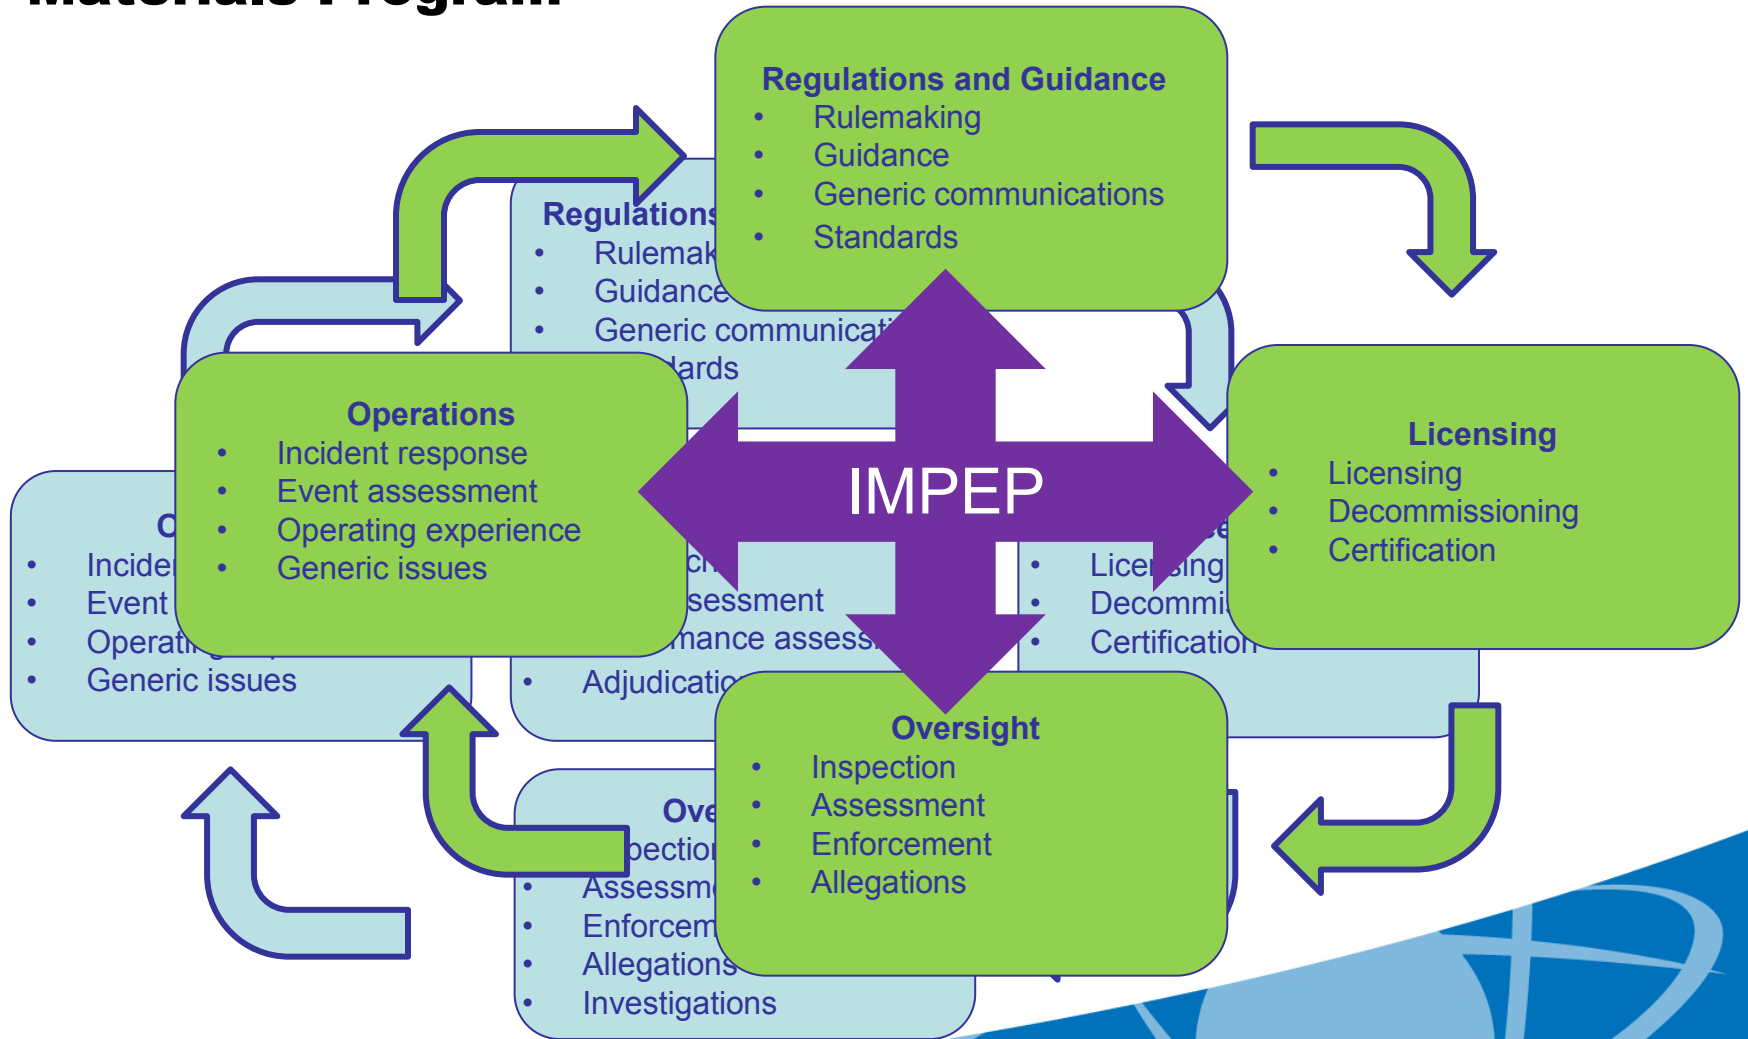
Materials Program

Regulations and Guidance
- Rulemaking
- Guidance
- Generic communications
- Standards

Regulations
- Rulemak
- Guidance
- Generic communicati
- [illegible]ards

Operations
- Incident response
- Event assessment
- Operating experience
- Generic issues

O
- Incide
- Event
- Operati
- Generic issues

IMPEP

Licensing
- Licensing
- Decommissioning
- Certification

- Lice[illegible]ing
- Decommi
- Certification

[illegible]sessment
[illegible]mance assess
- Adjudicatio

Oversight
- Inspection
- Assessment
- Enforcement
- Allegations

Ove
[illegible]pection
- Assessm
- Enforcem
- Allegations
- Investigations